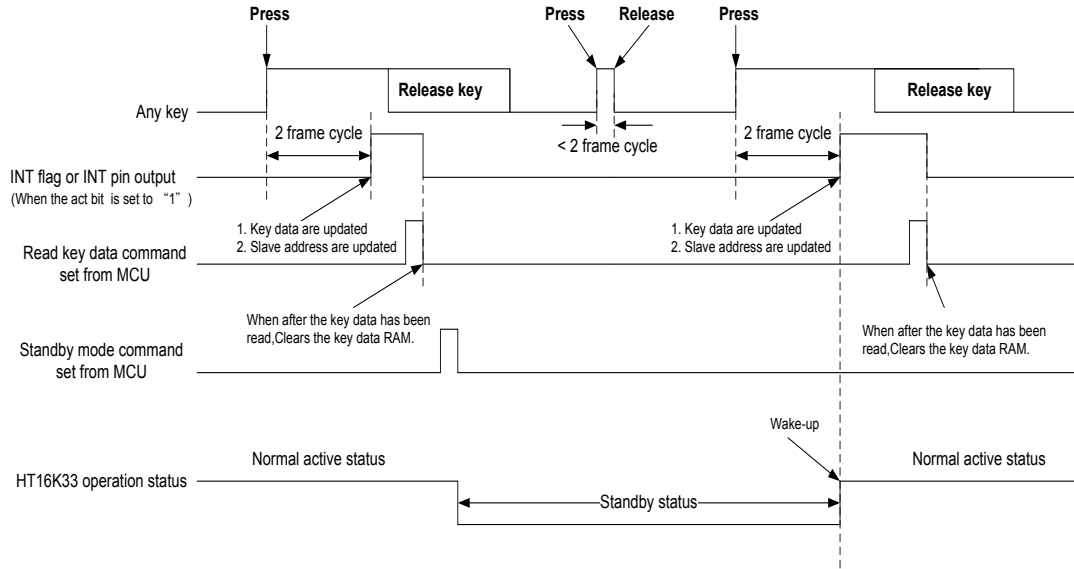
Press

Press Release

Press

Any key

Release key

Release key

2 frame cycle

< 2 frame cycle

2 frame cycle

INT flag or INT pin output
(When the act bit is set to "1")

1. Key data are updated
2. Slave address are updated

1. Key data are updated
2. Slave address are updated

Read key data command set from MCU

When after the key data has been read,Clears the key data RAM.

When after the key data has been read,Clears the key data RAM.

Standby mode command set from MCU

Wake-up

HT16K33 operation status

Normal active status

Normal active status

Standby status